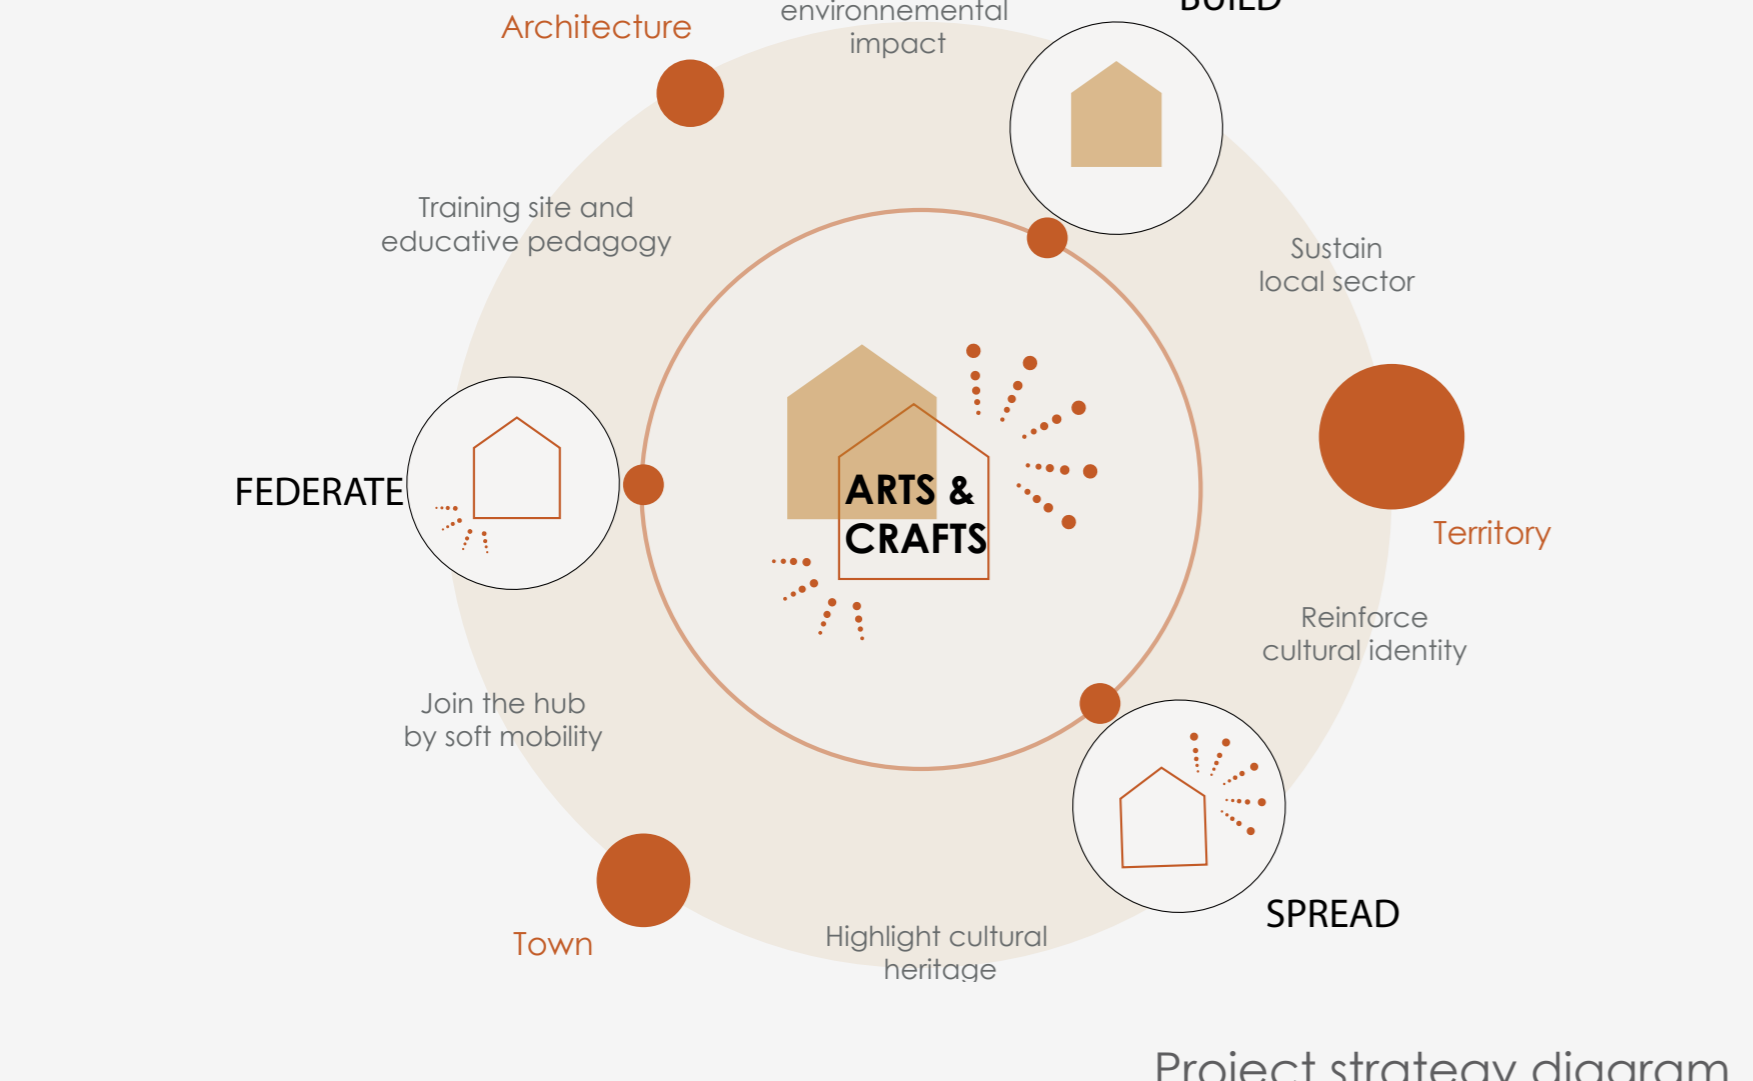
Architecture

environnemental impact

BUILD

Training site and educative pedagogy

Sustain local sector

ARTS & CRAFTS

FEDERATE

Territory

Reinforce cultural identity

Join the hub by soft mobility

SPREAD

Town

Highlight cultural heritage

Project strategy diagram